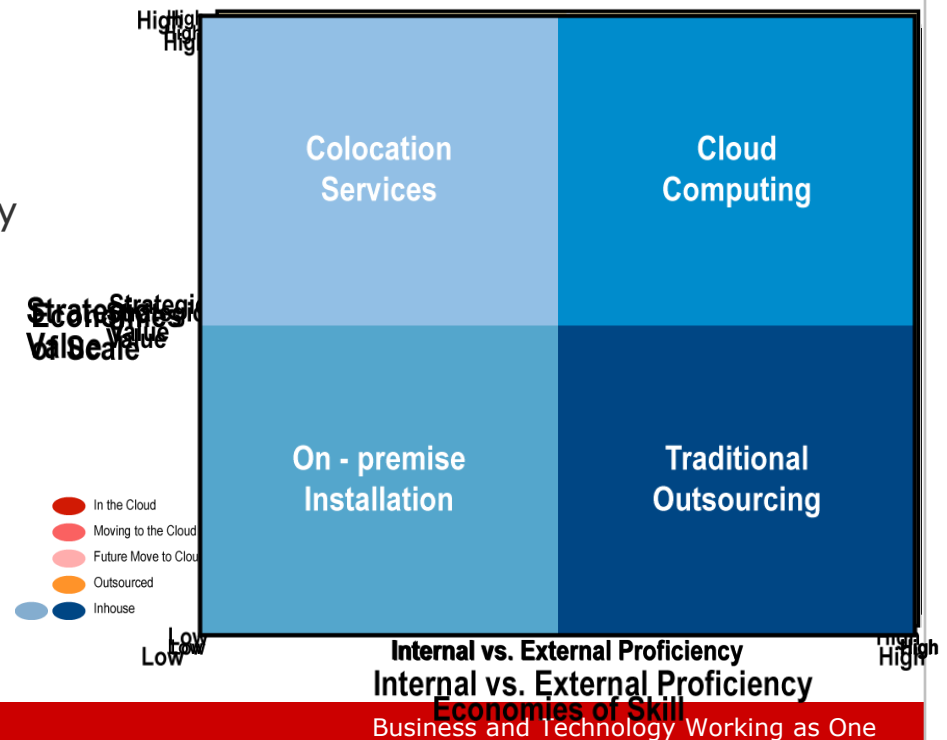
High
High
High

y

Strategic
Economies
Value
of Scale
Strategic
Value

Colocation Services

Cloud Computing

On - premise Installation

Traditional Outsourcing

In the Cloud
Moving to the Cloud
Future Move to Clou
Outsourced
Inhouse

Low
Low
Low

Internal vs. External Proficiency
Internal vs. External Proficiency
Economies of Skill

High
High
High

Business and Technology Working as One